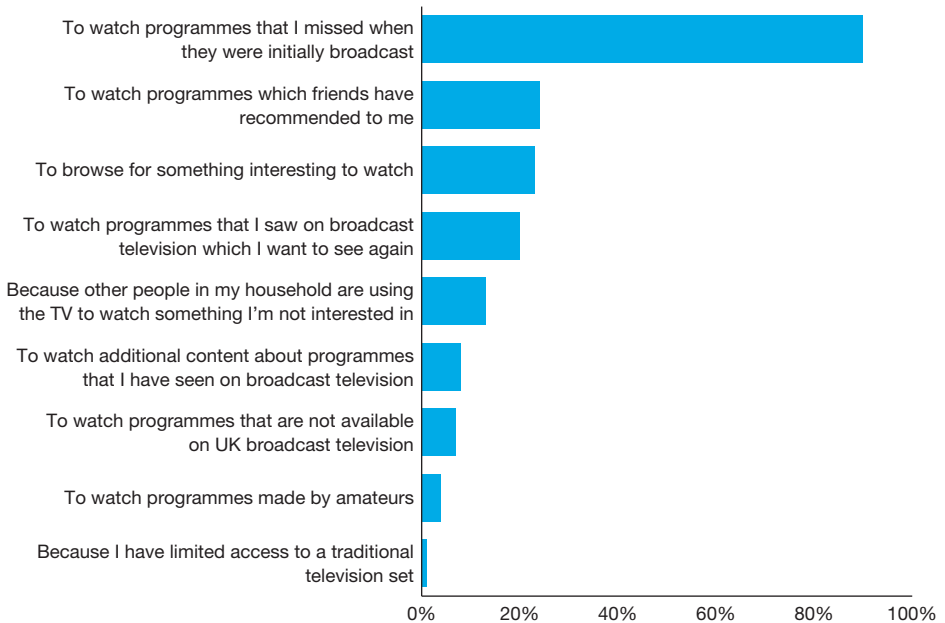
To watch programmes that I missed when they were initially broadcast

To watch programmes which friends have recommended to me

To browse for something interesting to watch

To watch programmes that I saw on broadcast television which I want to see again

Because other people in my household are using the TV to watch something I'm not interested in

To watch additional content about programmes that I have seen on broadcast television

To watch programmes that are not available on UK broadcast television

To watch programmes made by amateurs

Because I have limited access to a traditional television set

0%
20%
40%
60%
80%
100%